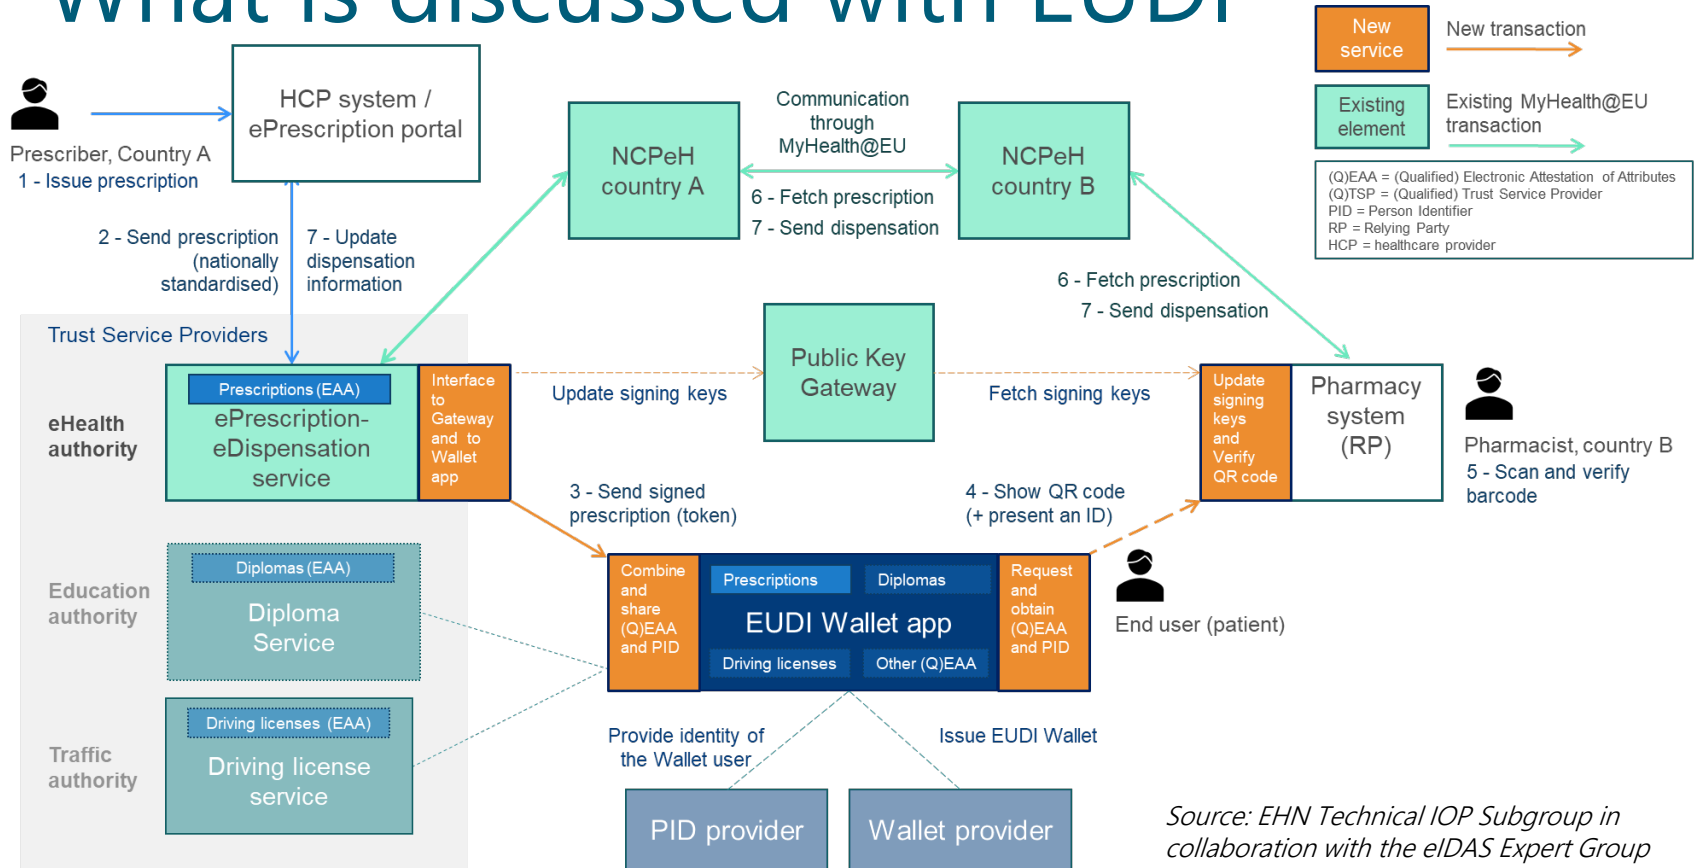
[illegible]

New service

New transaction

Existing element

Existing MyHealth@EU transaction

(Q)EAA = (Qualified) Electronic Attestation of Attributes
(Q)TSP = (Qualified) Trust Service Provider
PID = Person Identifier
RP = Relying Party
HCP = healthcare provider

Prescriber, Country A
1 - Issue prescription

HCP system / ePrescription portal

2 - Send prescription (nationally standardised)

7 - Update dispensation information

NCPeH country A

Communication through MyHealth@EU

6 - Fetch prescription
7 - Send dispensation

NCPeH country B

6 - Fetch prescription
7 - Send dispensation

Trust Service Providers

eHealth authority

Prescriptions (EAA)
ePrescription-eDispensation service

Interface to Gateway and to Wallet app

Update signing keys

Public Key Gateway

Fetch signing keys

Update signing keys and Verify QR code

Pharmacy system (RP)

Pharmacist, country B
5 - Scan and verify barcode

3 - Send signed prescription (token)

4 - Show QR code (+ present an ID)

Education authority

Diplomas (EAA)
Diploma Service

Combine and share (Q)EAA and PID

Prescriptions
Diplomas
EUDI Wallet app
Driving licenses
Other (Q)EAA

Request and obtain (Q)EAA and PID

End user (patient)

Traffic authority

Driving licenses (EAA)
Driving license service

Provide identity of the Wallet user

Issue EUDI Wallet

PID provider

Wallet provider

Source: EHN Technical IOP Subgroup in collaboration with the eIDAS Expert Group